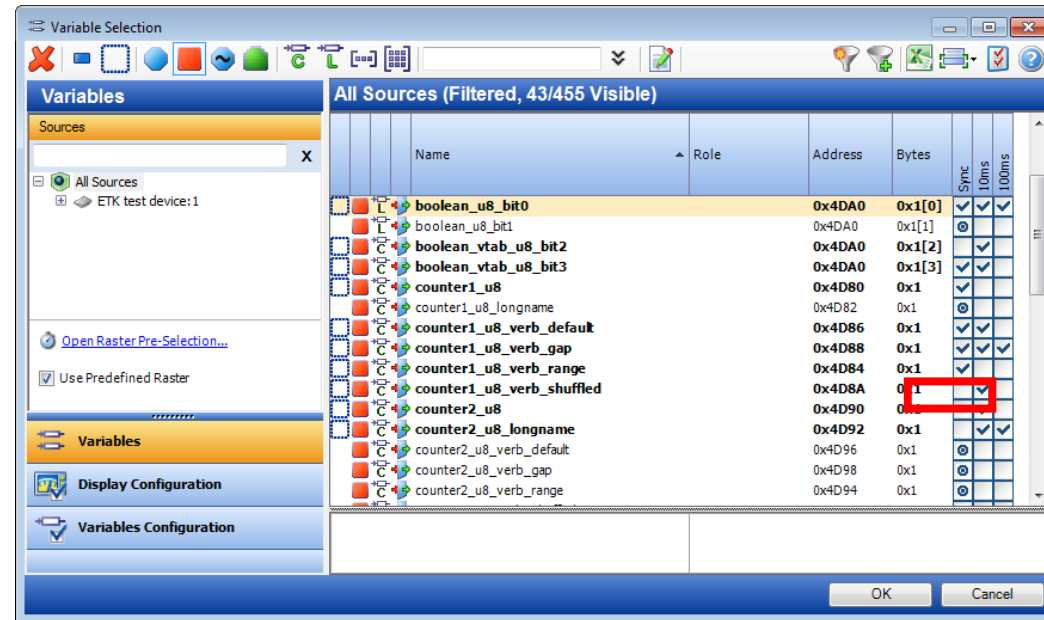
Variable Selection

Variables

Sources

X

All Sources

ETK test device:1

Open Raster Pre-Selection...

Use Predefined Raster

Variables

Display Configuration

Variables Configuration

All Sources (Filtered, 43/455 Visible)

| Name | Role | Address | Bytes | Sync | 10ms | 100ms |
|---|---|---|---|---|---|---|
| boolean_u8_bit0 | | 0x4DA0 | 0x1[0] | ✓ | ✓ | ✓ |
| boolean_u8_bit1 | | 0x4DA0 | 0x1[1] | | | |
| boolean_vtab_u8_bit2 | | 0x4DA0 | 0x1[2] | | ✓ | |
| boolean_vtab_u8_bit3 | | 0x4DA0 | 0x1[3] | ✓ | ✓ | |
| counter1_u8 | | 0x4D80 | 0x1 | ✓ | | |
| counter1_u8_longname | | 0x4D82 | 0x1 | | | |
| counter1_u8_verb_default | | 0x4D86 | 0x1 | ✓ | ✓ | |
| counter1_u8_verb_gap | | 0x4D88 | 0x1 | ✓ | ✓ | ✓ |
| counter1_u8_verb_range | | 0x4D84 | 0x1 | ✓ | | |
| counter1_u8_verb_shuffled | | 0x4D8A | 0x1 | | ✓ | |
| counter2_u8 | | 0x4D90 | 0x1 | | | |
| counter2_u8_longname | | 0x4D92 | 0x1 | | ✓ | ✓ |
| counter2_u8_verb_default | | 0x4D96 | 0x1 | | | |
| counter2_u8_verb_gap | | 0x4D98 | 0x1 | | | |
| counter2_u8_verb_range | | 0x4D94 | 0x1 | | | |

OK

Cancel